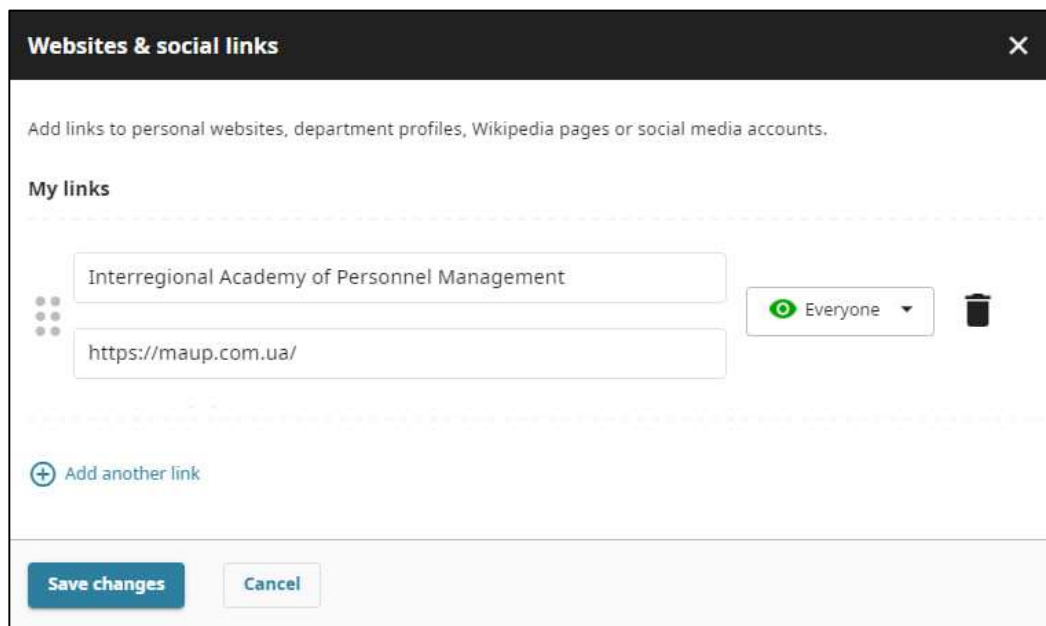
Websites & social links

×

Add links to personal websites, department profiles, Wikipedia pages or social media accounts.

My links

Interregional Academy of Personnel Management

https://maup.com.ua/

Everyone

Add another link

Save changes

Cancel